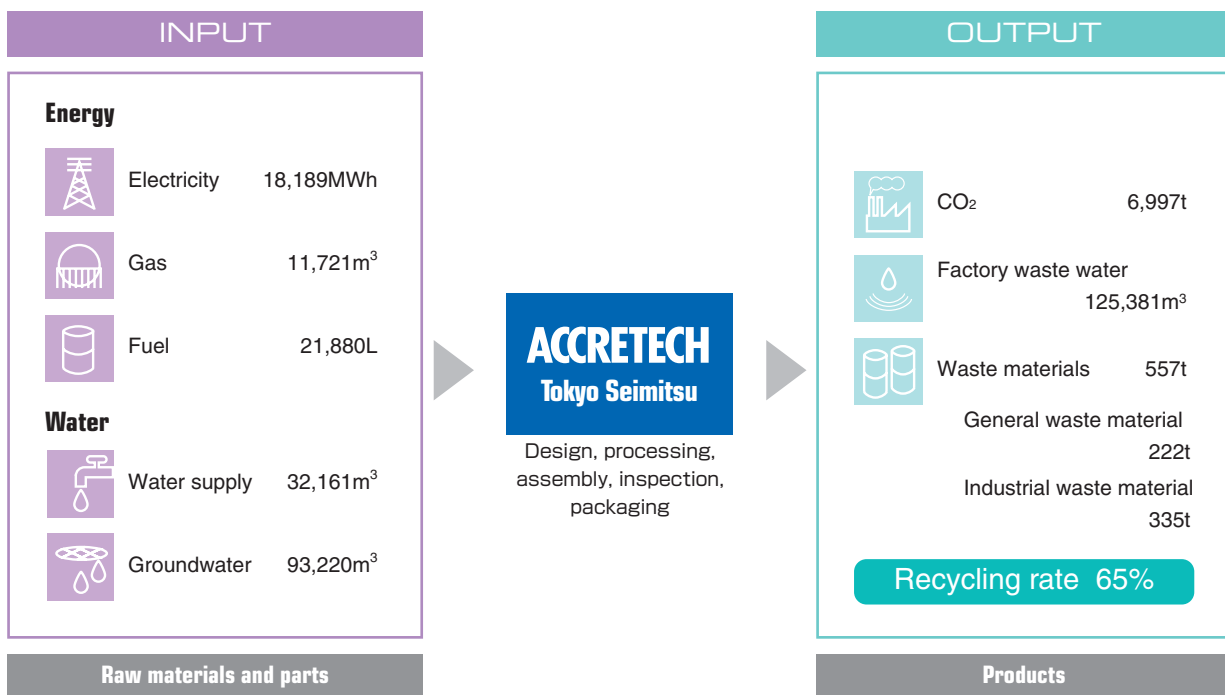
INPUT

Energy

Electricity 18,189MWh

Gas 11,721m$^3$

Fuel 21,880L

Water

Water supply 32,161m$^3$

Groundwater 93,220m$^3$

Raw materials and parts

ACCRETECH
Tokyo Seimitsu

Design, processing, assembly, inspection, packaging

OUTPUT

$CO_2$ 6,997t

Factory waste water 125,381m$^3$

Waste materials 557t

General waste material 222t

Industrial waste material 335t

Recycling rate 65%

Products